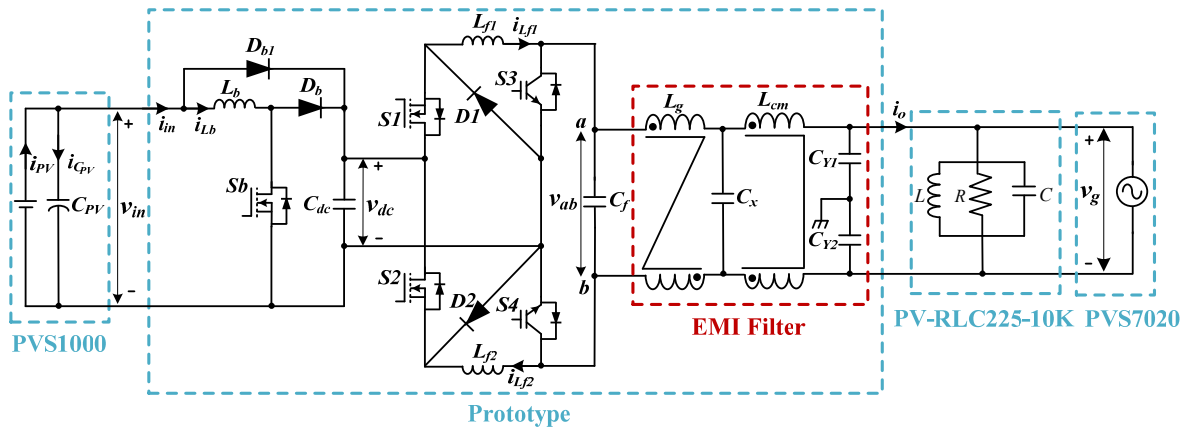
$L_{f1}$ $i_{Lf1}$
$D_{b1}$
$S3$
$L_b$ $D_b$
$i_{in}$ $i_{Lb}$
$S1$ $D1$
$a$
$L_g$ $L_{cm}$
$i_o$
+
$i_{PV}$ $i_{C_{PV}}$
$C_{PV}$ $v_{in}$
$Sb$
$C_{dc}$ $v_{dc}$
+
−
$v_{ab}$ $C_f$
$C_x$
$C_{Y1}$
$C_{Y2}$
$L$ $R$ $C$
+
$v_g$
−
−
$S2$
$D2$ $S4$
$b$
$L_{f2}$
$i_{Lf2}$
PVS1000
EMI Filter
PV-RLC225-10K PVS7020
Prototype